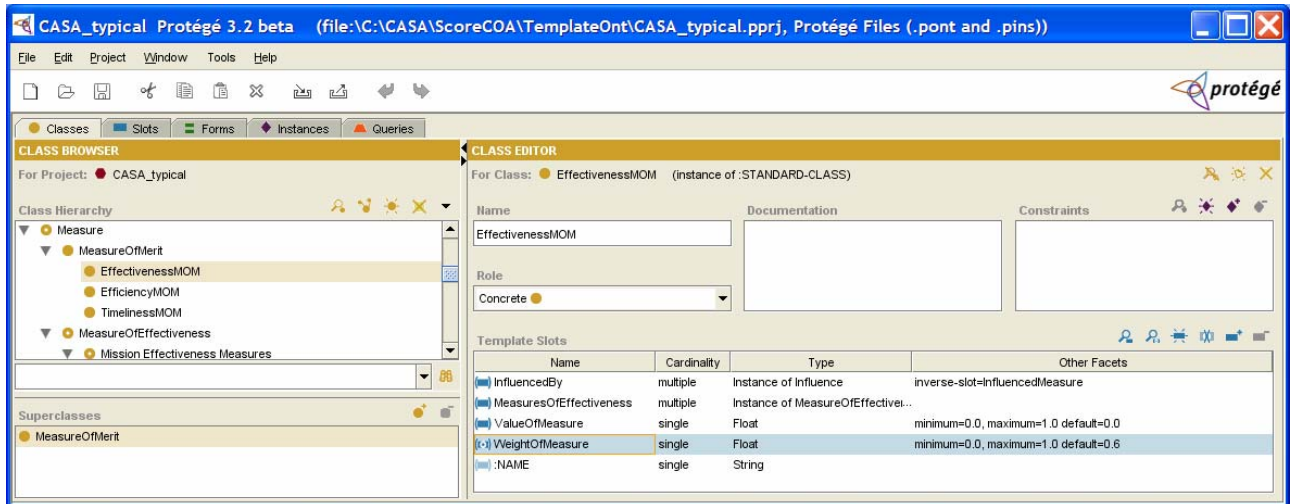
CASA_typical Protégé 3.2 beta (file:\C:\CASA\ScoreCOA\TemplateOnt\CASA_typical.pprj, Protégé Files (.pont and .pins))

File Edit Project Window Tools Help

protégé

Classes Slots Forms Instances Queries

CLASS BROWSER

For Project: CASA_typical

Class Hierarchy

Measure
MeasureOfMerit
EffectivenessMOM
EfficiencyMOM
TimelinessMOM
MeasureOfEffectiveness
Mission Effectiveness Measures

Superclasses

MeasureOfMerit

CLASS EDITOR

For Class: EffectivenessMOM (instance of :STANDARD-CLASS)

Name

EffectivenessMOM

Documentation

Constraints

Role

Concrete

Template Slots

| Name | Cardinality | Type | Other Facets |
|---|---|---|---|
| InfluencedBy | multiple | Instance of Influence | inverse-slot=InfluencedMeasure |
| MeasuresOfEffectiveness | multiple | Instance of MeasureOfEffectivei... | |
| ValueOfMeasure | single | Float | minimum=0.0, maximum=1.0 default=0.0 |
| WeightOfMeasure | single | Float | minimum=0.0, maximum=1.0 default=0.6 |
| :NAME | single | String | |